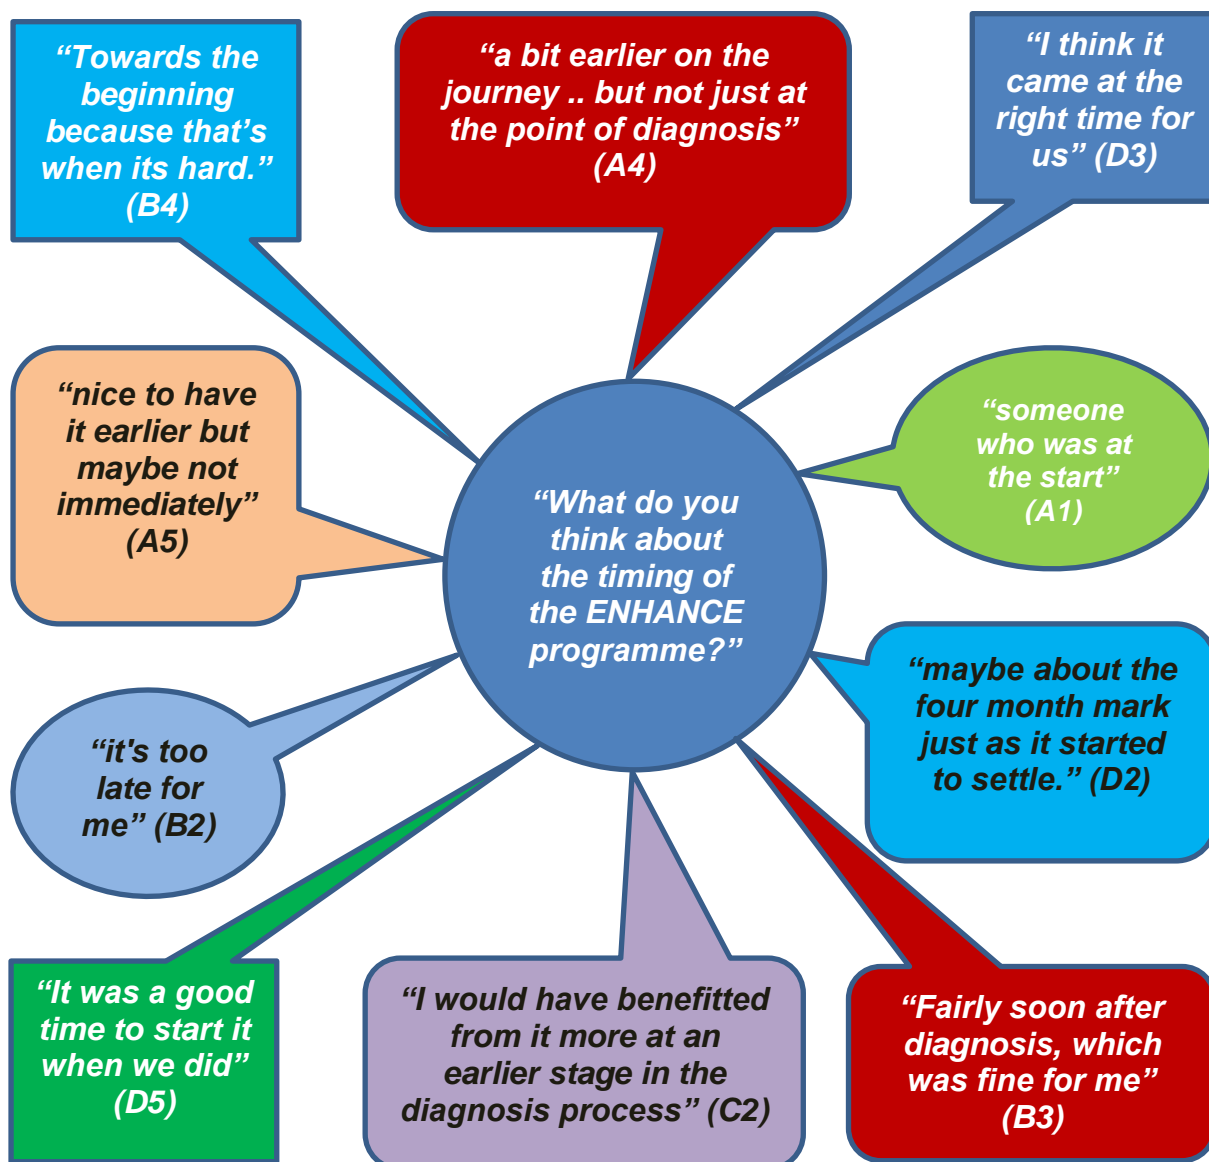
"Towards the beginning because that's when its hard." (B4)

"a bit earlier on the journey .. but not just at the point of diagnosis" (A4)

"I think it came at the right time for us" (D3)

"nice to have it earlier but maybe not immediately" (A5)

"What do you think about the timing of the ENHANCE programme?"

"someone who was at the start" (A1)

"maybe about the four month mark just as it started to settle." (D2)

"it's too late for me" (B2)

"It was a good time to start it when we did" (D5)

"I would have benefitted from it more at an earlier stage in the diagnosis process" (C2)

"Fairly soon after diagnosis, which was fine for me" (B3)